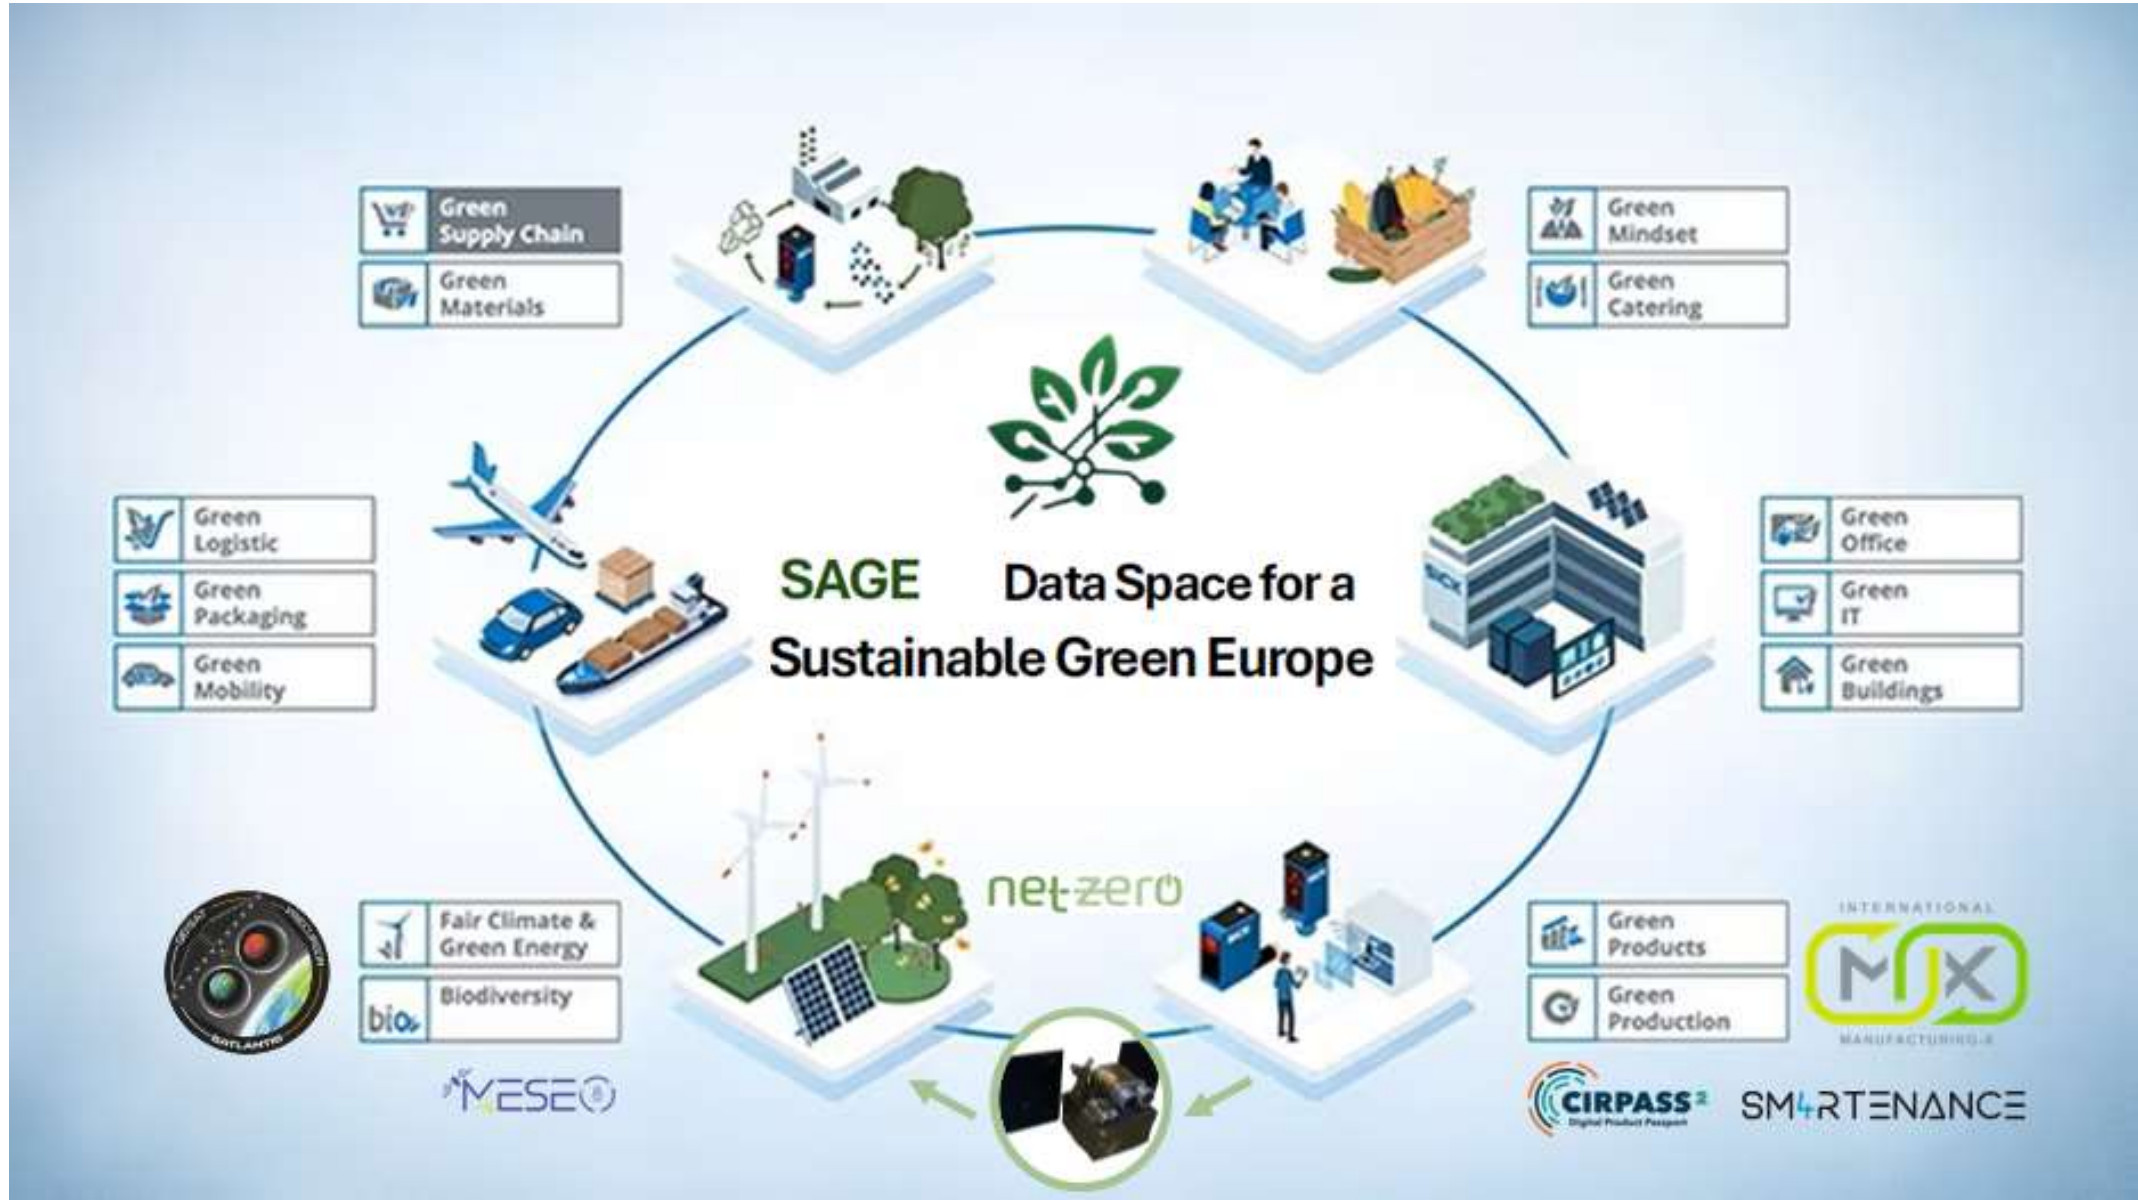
Green Supply Chain

Green Materials

Green Mindset

Green Catering

SAGE Data Space for a Sustainable Green Europe

Green Logistic

Green Packaging

Green Mobility

Green Office

Green IT

Green Buildings

net-zero

Fair Climate & Green Energy

bio Biodiversity

Green Products

Green Production

INTERNATIONAL MX MANUFACTURING-X

SATLANTIS

MESEO

CIRPASS 2 Digital Product Passport

SM4RTENANCE